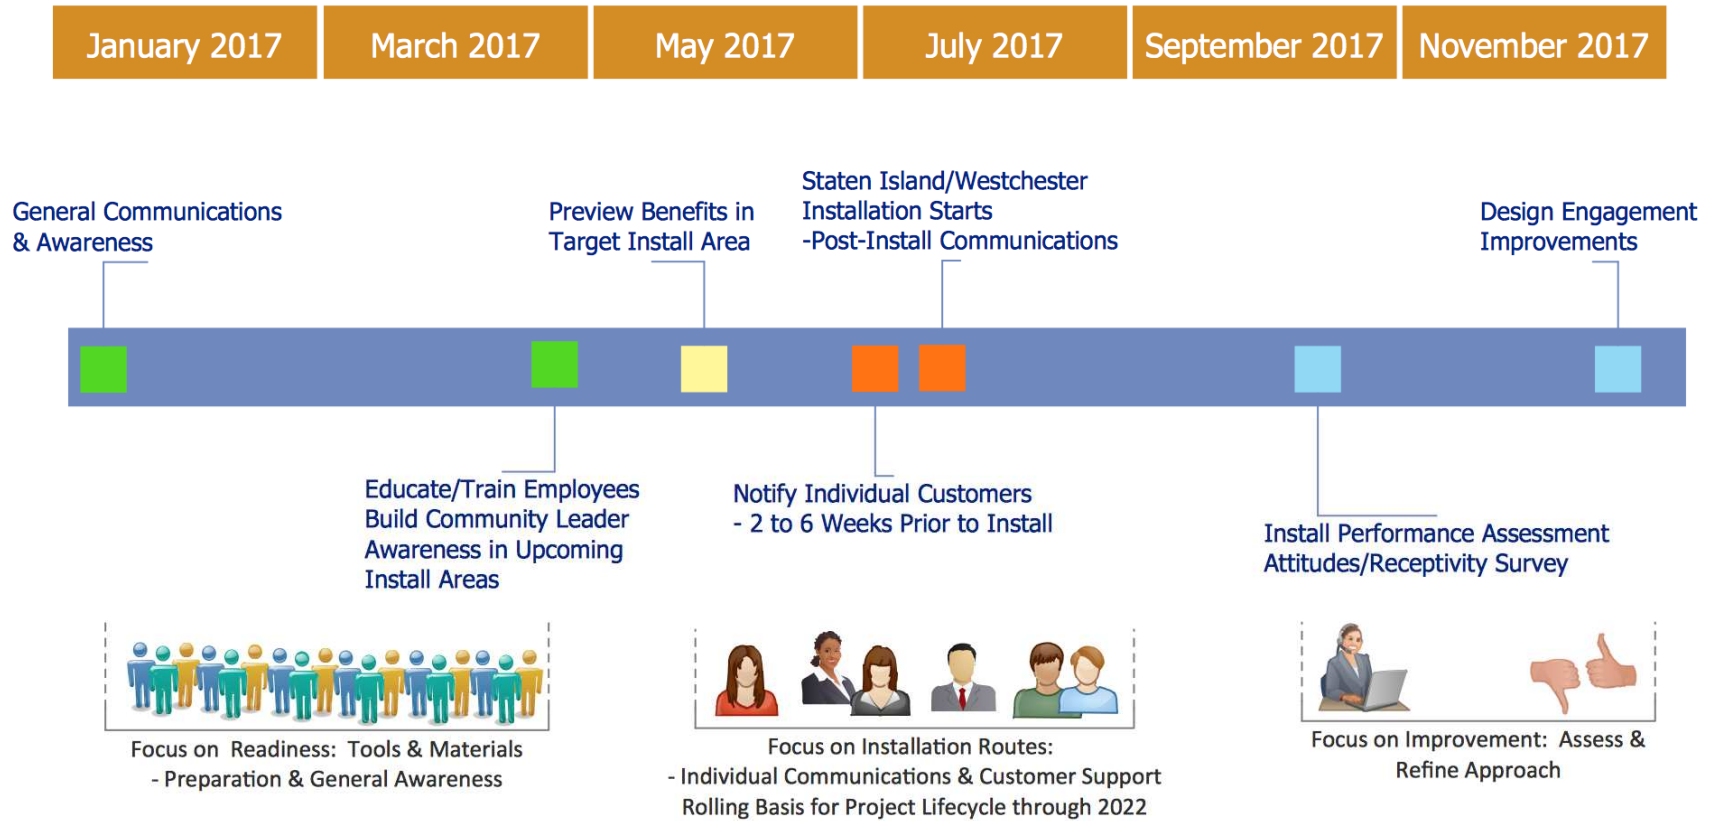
January 2017 | March 2017 | May 2017 | July 2017 | September 2017 | November 2017

General Communications & Awareness

Preview Benefits in Target Install Area

Staten Island/Westchester Installation Starts -Post-Install Communications

Design Engagement Improvements

Educate/Train Employees Build Community Leader Awareness in Upcoming Install Areas

Notify Individual Customers - 2 to 6 Weeks Prior to Install

Install Performance Assessment Attitudes/Receptivity Survey

Focus on Readiness: Tools & Materials - Preparation & General Awareness

Focus on Installation Routes: - Individual Communications & Customer Support Rolling Basis for Project Lifecycle through 2022

Focus on Improvement: Assess & Refine Approach